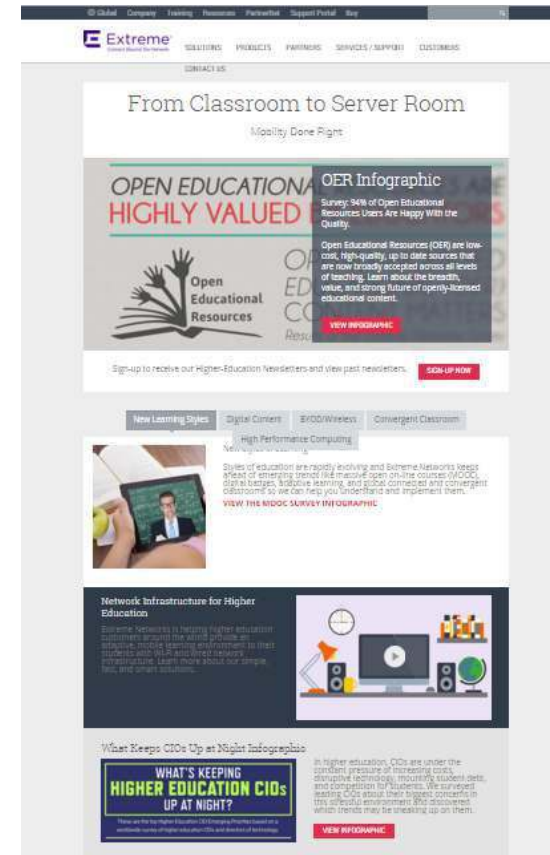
Global Company Training Resources Partnernet Support Portal Buy

Extreme

SOLUTIONS PRODUCTS PARTNERS SERVICES / SUPPORT CUSTOMERS

CONTACT US

From Classroom to Server Room

Mobility Done Right

OPEN EDUCATIONA

HIGHLY VALUED

Open Educational Resources

OER Infographic

Survey: 94% of Open Educational Resources Users Are Happy With the Quality.

Open Educational Resources (OER) are low-cost, high-quality, up to date sources that are now broadly accepted across all levels of teaching. Learn about the breadth, value, and strong future of openly-licensed educational content.

VIEW INFOGRAPHIC

Sign-up to receive our Higher-Education Newsletters and view past newsletters.

SIGN-UP NOW

New Learning Styles Digital Content BYOD/Wireless Convergent Classroom High Performance Computing

New Styles of Learning

Styles of education are rapidly evolving and Extreme Networks keeps ahead of emerging trends like massive open on-line courses (MOOC), digital badges, adaptive learning, and global connected and convergent classrooms so we can help you understand and implement them.

VIEW THE MOOC SURVEY INFOGRAPHIC

Network Infrastructure for Higher Education

Extreme Networks is helping higher education customers around the world provide an adaptive, mobile learning environment to their students with WLAN and wired network infrastructure. Learn more about our simple, fast, and smart solutions.

What Keeps CIOs Up at Night Infographic

WHAT'S KEEPING HIGHER EDUCATION CIOs UP AT NIGHT?

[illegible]

In higher education, CIOs are under the constant pressure of increasing costs, disruptive technology, mounting student debt, and competition for students. We surveyed leading CIOs about their biggest concerns in this stressful environment and discovered which trends may be sneaking up on them.

VIEW INFOGRAPHIC